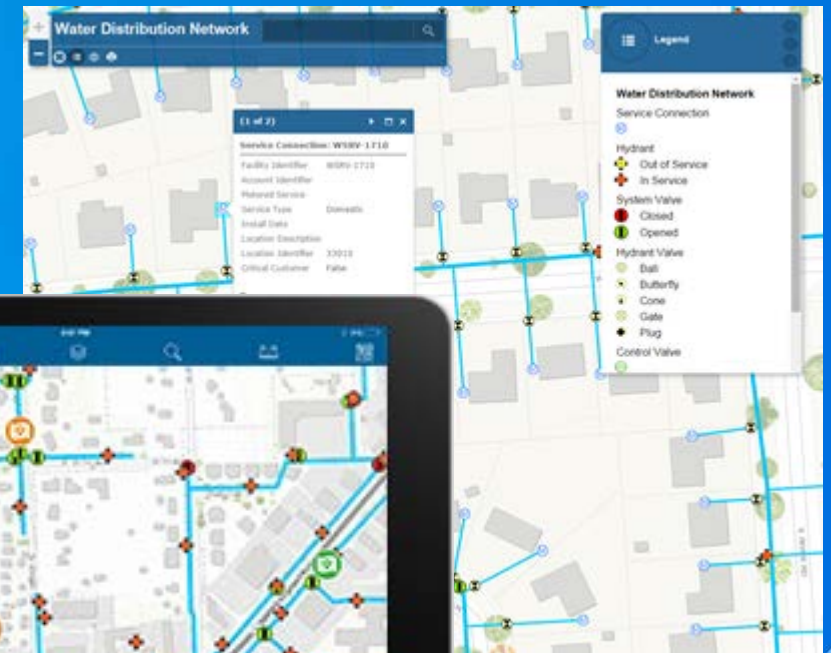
Water Distribution Network

(1 of 2)

Service Connection: WSRV-1710

Facility Identifier WSRV-1710
Account Identifier
Metered Service
Service Type Domestic
Install Date
Location Description
Location Identifier 33019
Critical Customer False

Legend

Water Distribution Network
Service Connection
Hydrant
Out of Service
In Service
System Valve
Closed
Opened
Hydrant Valve
Ball
Butterfly
Cone
Gate
Plug
Control Valve